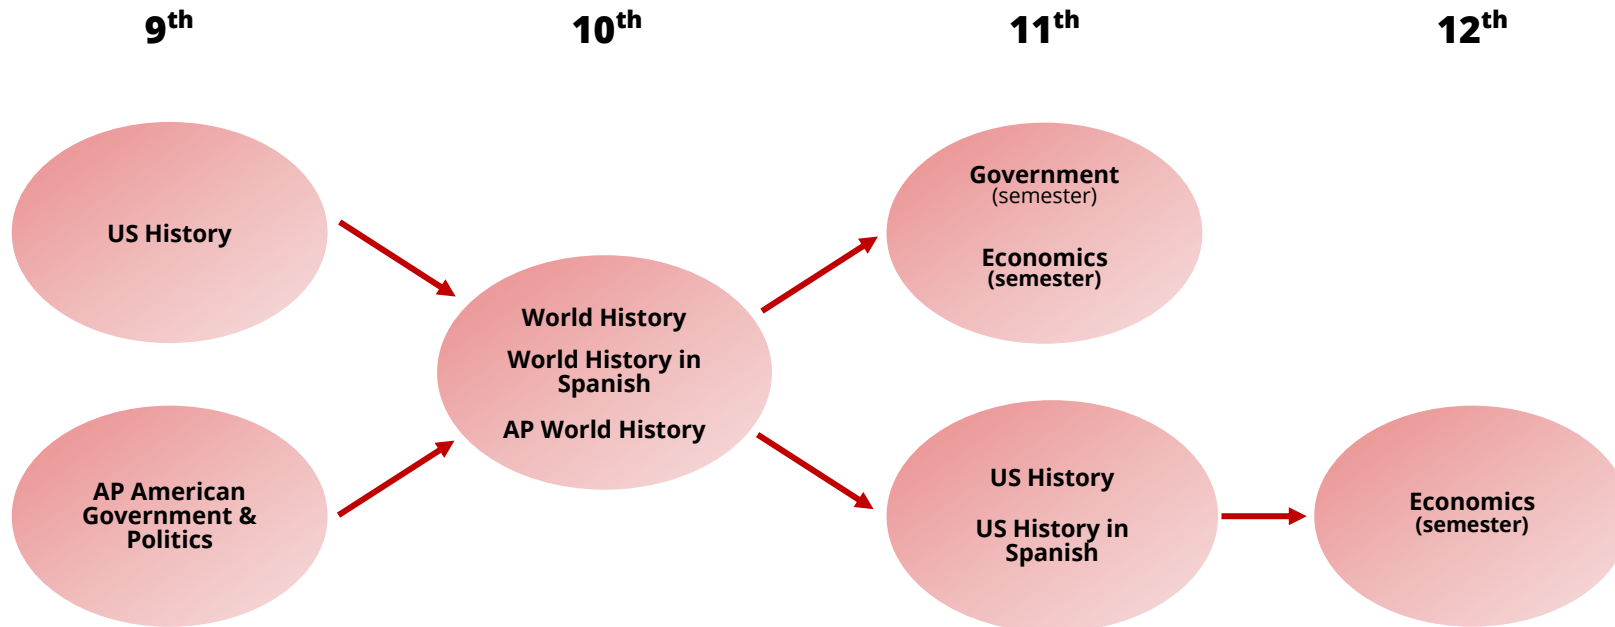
$9^{th}$

$10^{th}$

$11^{th}$

$12^{th}$

US History

AP American Government & Politics

World History

World History in Spanish

AP World History

Government
(semester)

Economics
(semester)

US History

US History in Spanish

Economics
(semester)